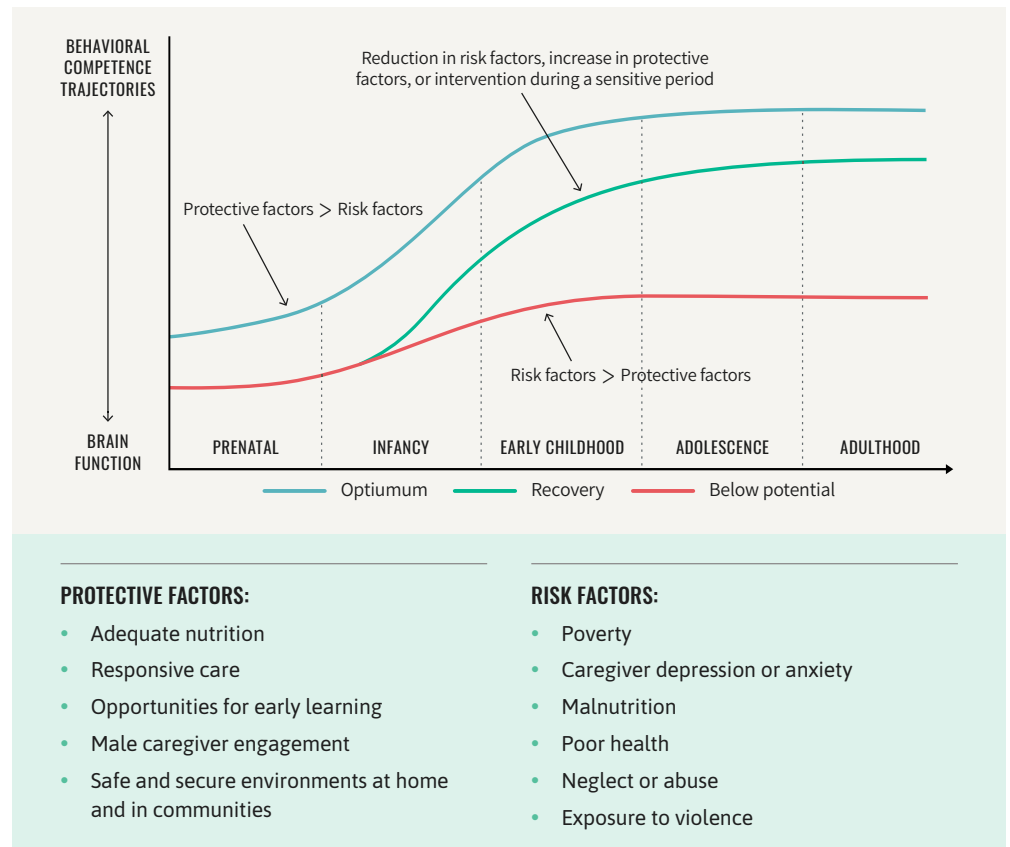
BEHAVIORAL COMPETENCE TRAJECTORIES

BRAIN FUNCTION

Reduction in risk factors, increase in protective factors, or intervention during a sensitive period

Protective factors > Risk factors

Risk factors > Protective factors

PRENATAL
INFANCY
EARLY CHILDHOOD
ADOLESCENCE
ADULTHOOD

Optiumum
Recovery
Below potential

PROTECTIVE FACTORS:

- Adequate nutrition
- Responsive care
- Opportunities for early learning
- Male caregiver engagement
- Safe and secure environments at home and in communities

RISK FACTORS:

- Poverty
- Caregiver depression or anxiety
- Malnutrition
- Poor health
- Neglect or abuse
- Exposure to violence